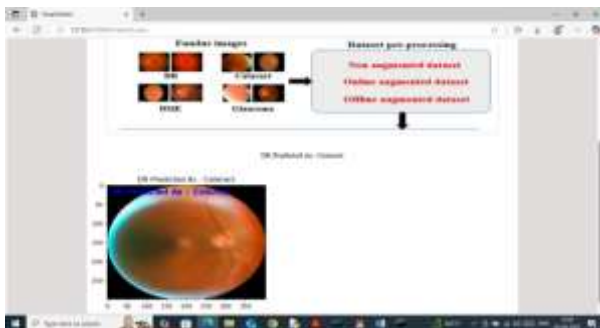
Fundus images

DR

Cataract

MHE

Glaucoma

Dataset pre-processing

Non augmented dataset

Online augmented dataset

Offline augmented dataset

DR Predicted As : Cataract

DR Predicted As : Cataract

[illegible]

0

50

100

150

200

250

0 50 100 150 200 250 300 350